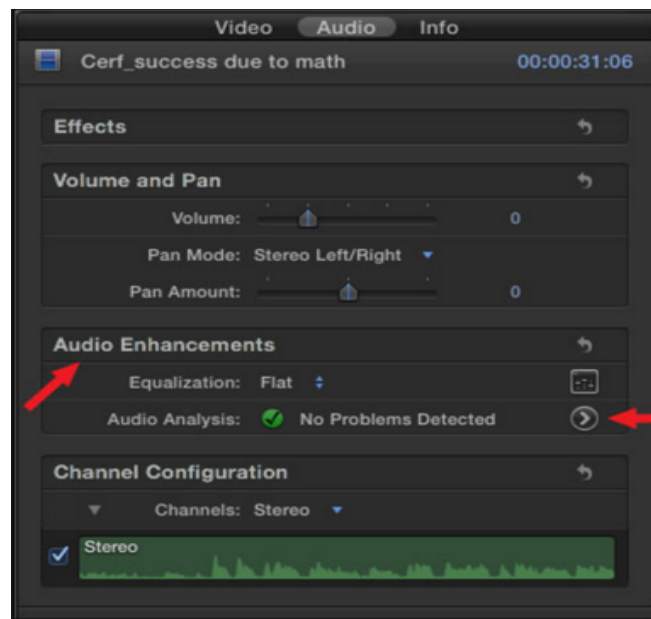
Video Audio Info

Cerf_success due to math 00:00:31:06

Effects

Volume and Pan

Volume: 0

Pan Mode: Stereo Left/Right

Pan Amount: 0

Audio Enhancements

Equalization: Flat

Audio Analysis: No Problems Detected

Channel Configuration

Channels: Stereo

Stereo